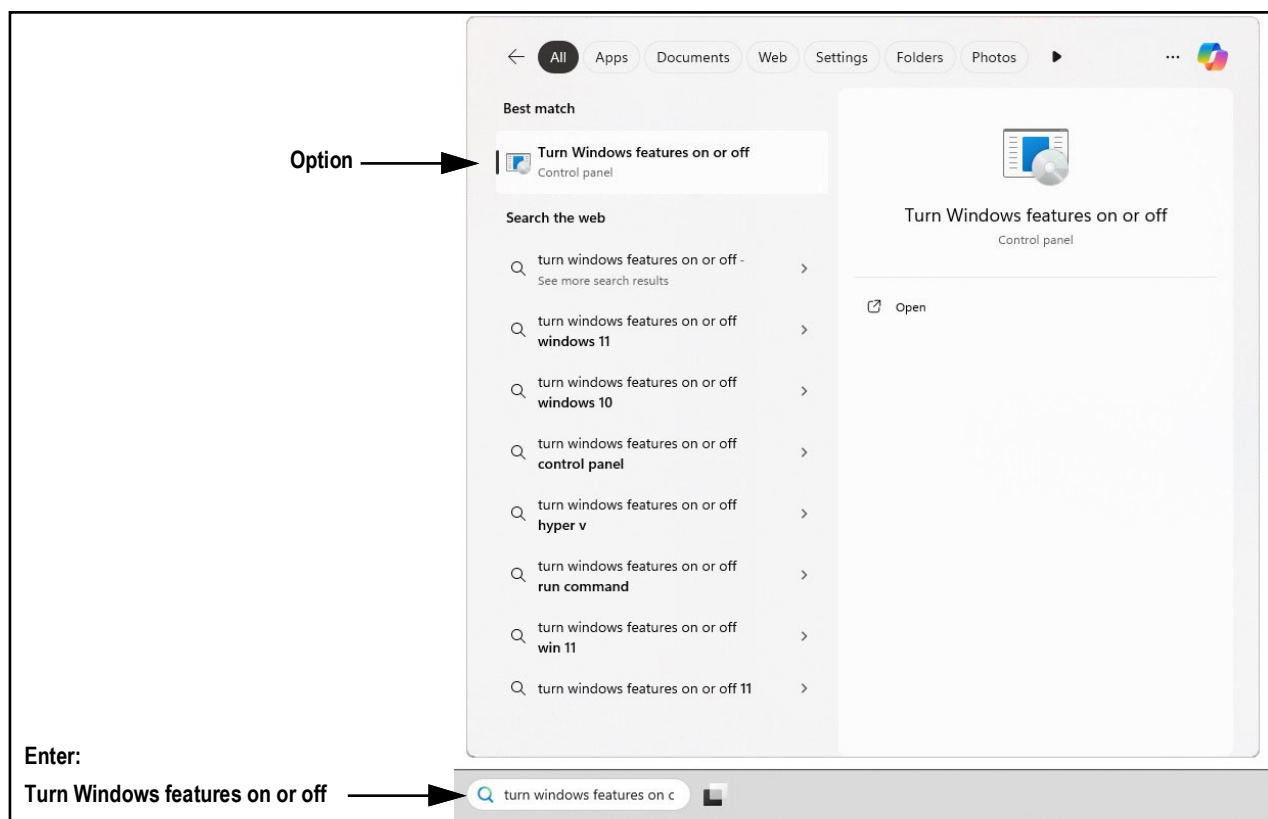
All Apps Documents Web Settings Folders Photos ...

Best match

Option

Turn Windows features on or off
Control panel

Search the web

turn windows features on or off - See more search results

turn windows features on or off **windows 11**

turn windows features on or off **windows 10**

turn windows features on or off **control panel**

turn windows features on or off **hyper v**

turn windows features on or off **run command**

turn windows features on or off **win 11**

turn windows features on or off **11**

Turn Windows features on or off
Control panel

Open

Enter:
Turn Windows features on or off

turn windows features on c